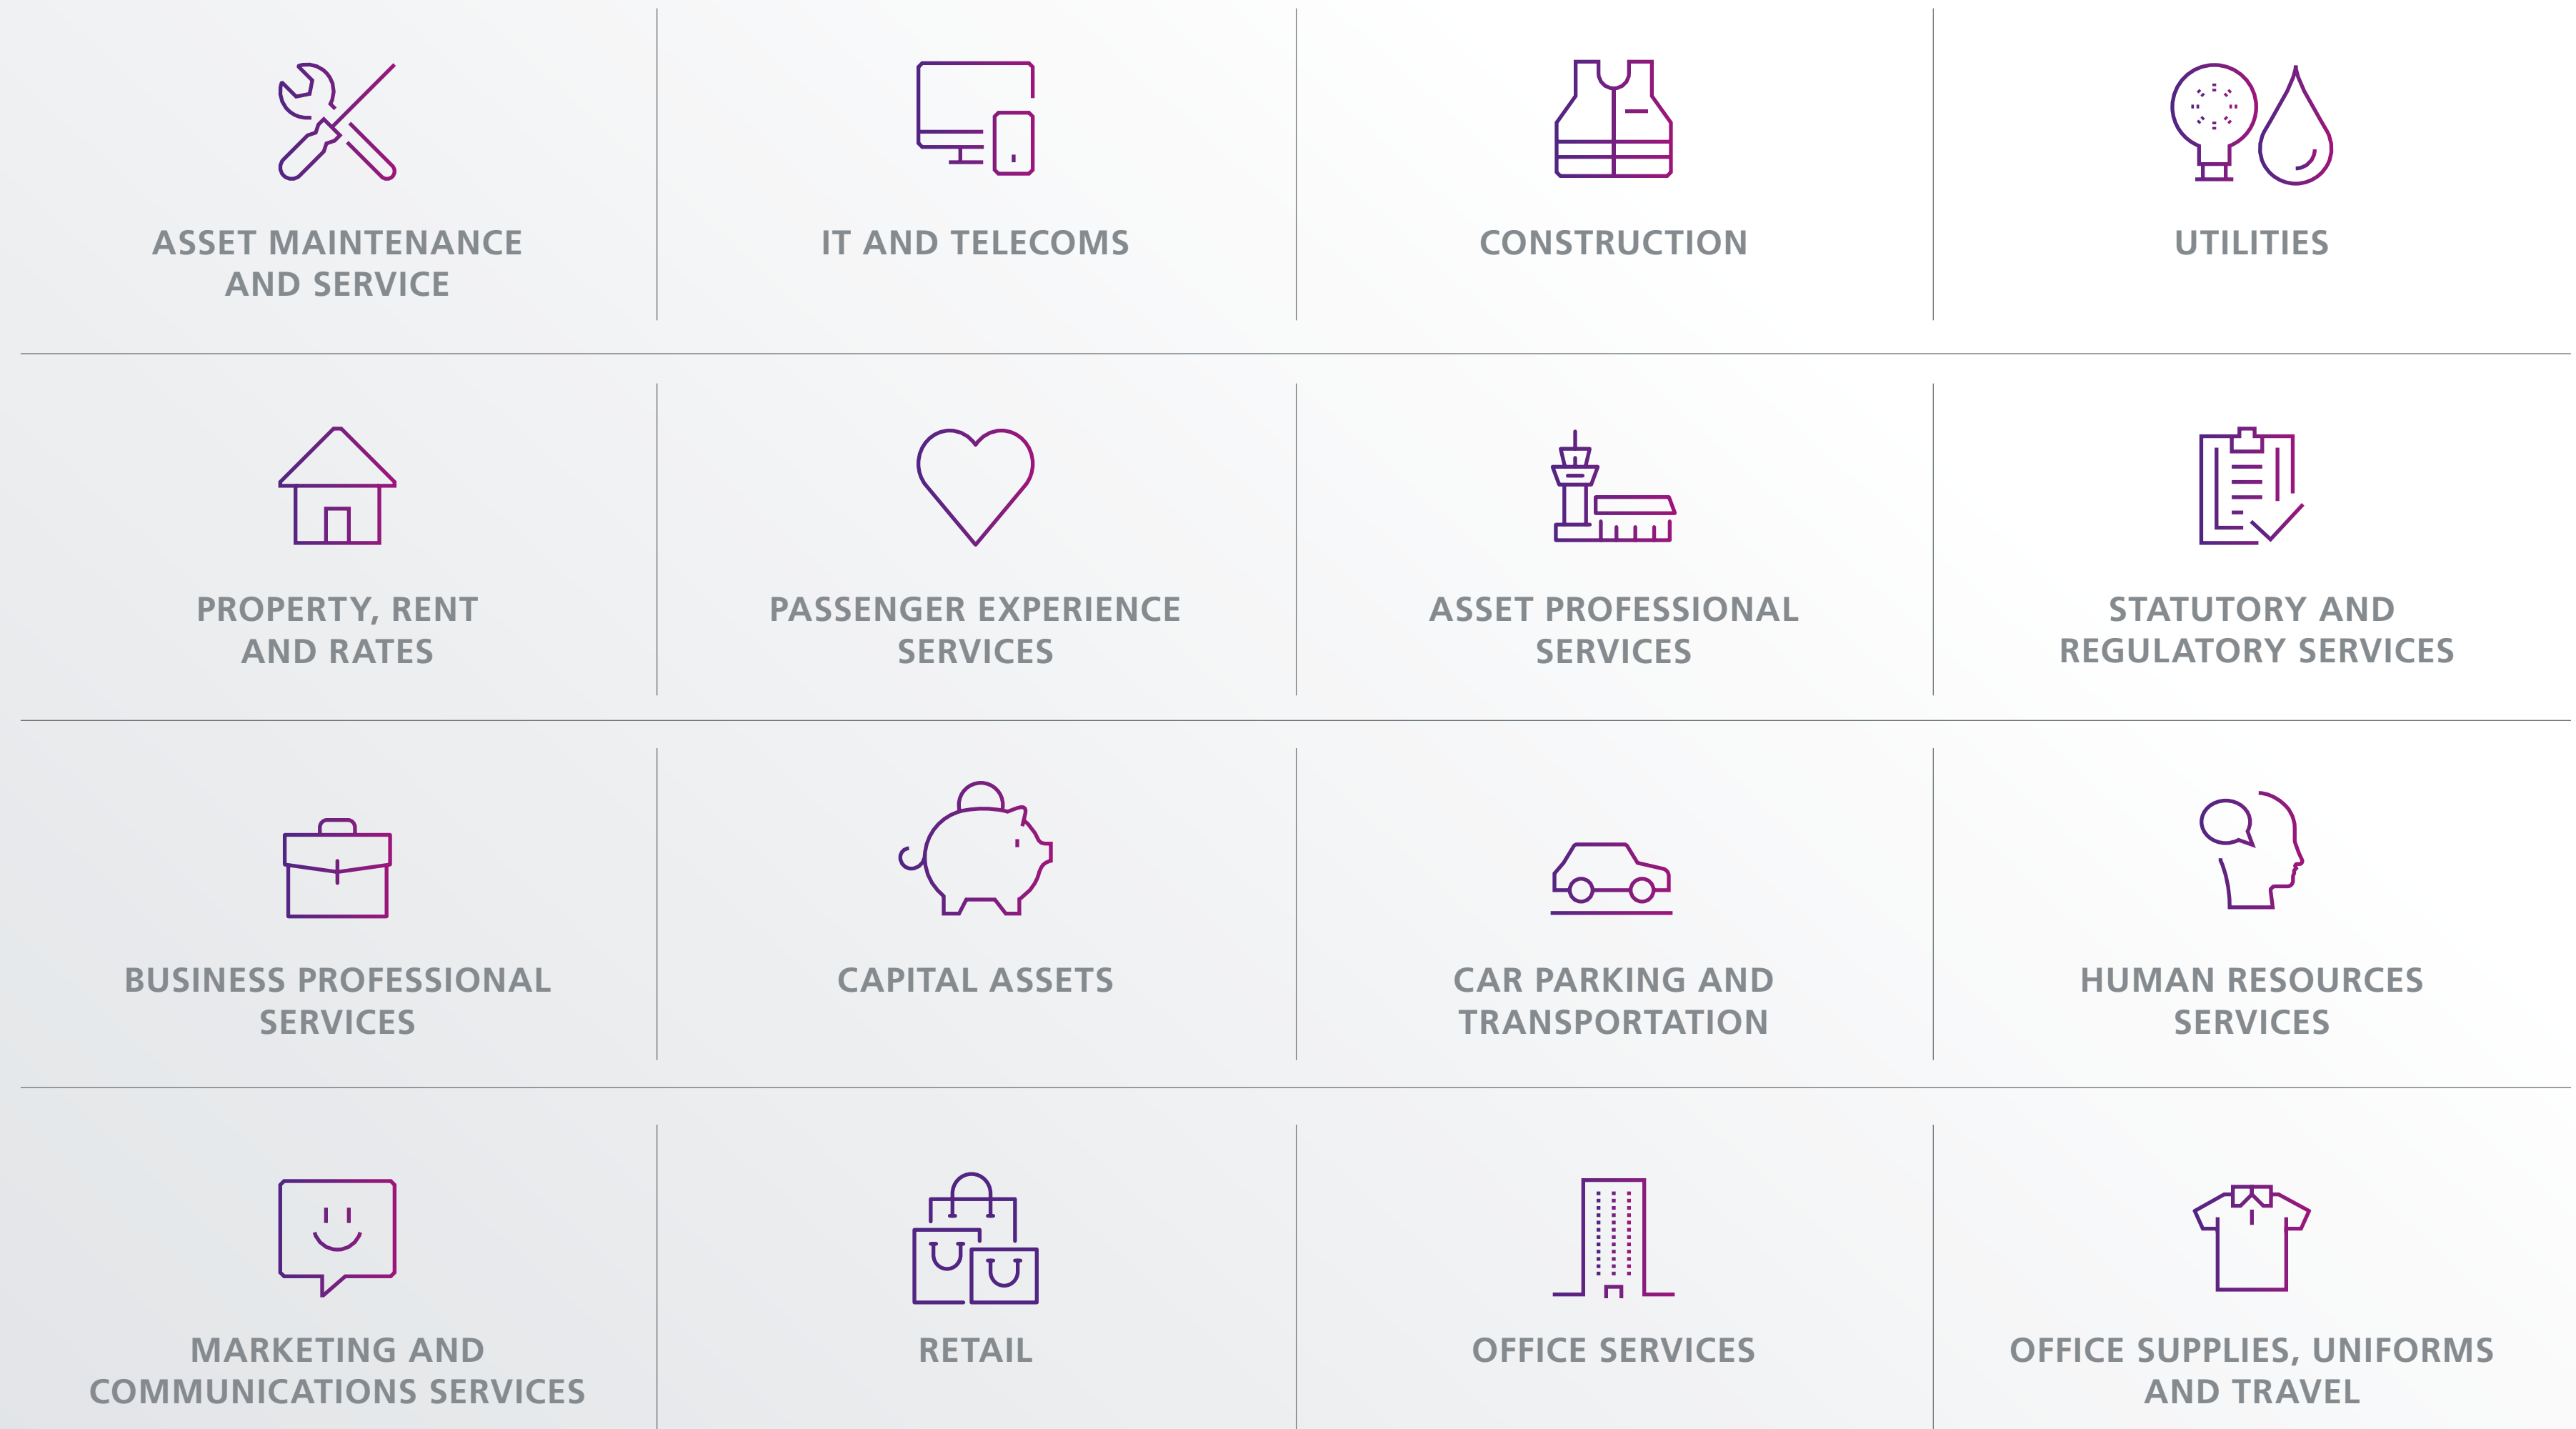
ASSET MAINTENANCE AND SERVICE

IT AND TELECOMS

CONSTRUCTION

UTILITIES

PROPERTY, RENT AND RATES

PASSENGER EXPERIENCE SERVICES

ASSET PROFESSIONAL SERVICES

STATUTORY AND REGULATORY SERVICES

BUSINESS PROFESSIONAL SERVICES

CAPITAL ASSETS

CAR PARKING AND TRANSPORTATION

HUMAN RESOURCES SERVICES

MARKETING AND COMMUNICATIONS SERVICES

RETAIL

OFFICE SERVICES

OFFICE SUPPLIES, UNIFORMS AND TRAVEL